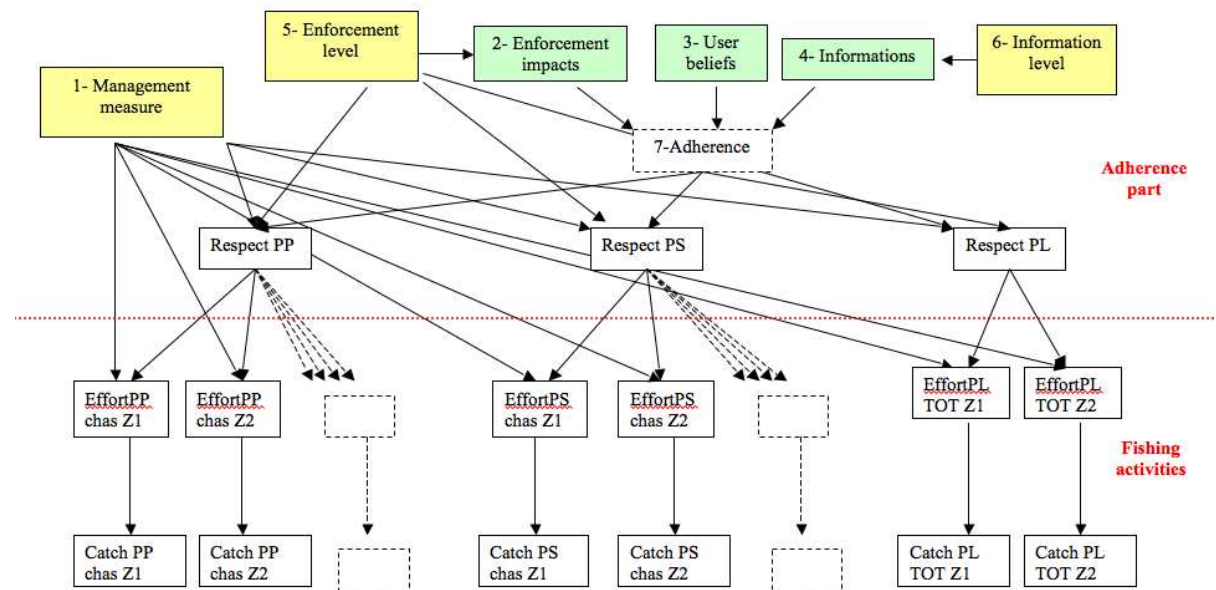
5- Enforcement level

2- Enforcement impacts

3- User beliefs

4- Informations

6- Information level

1- Management measure

7-Adherence

Adherence part

Respect PP

Respect PS

Respect PL

EffortPP chas Z1

EffortPP chas Z2

EffortPS chas Z1

EffortPS chas Z2

EffortPL TOT Z1

EffortPL TOT Z2

Fishing activities

Catch PP chas Z1

Catch PP chas Z2

Catch PS chas Z1

Catch PS chas Z2

Catch PL TOT Z1

Catch PL TOT Z2